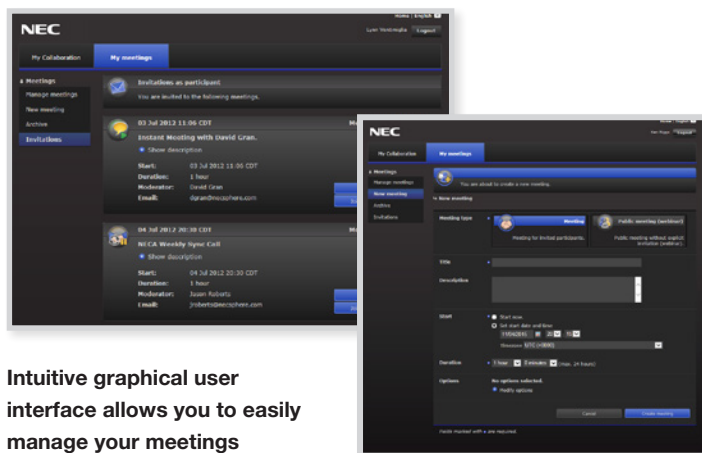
NEC

Home | English

Lyon Vendrografia | Logout

My Collaboration

My meetings

Meetings

Manage meetings

New meeting

Archive

Invitations

Invitations as participant

You are invited to the following meetings.

03 Jul 2012 11:06 CDT

Instant Meeting with David Gran.

Show description

Start: 03 Jul 2012 11:06 CDT

Duration: 1 hour

Moderator: David Gran

Email: dgran@necsphere.com

04 Jul 2012 20:30 CDT

NECA Weekly Sync Call

Show description

Start: 04 Jul 2012 20:30 CDT

Duration: 1 hour

Moderator: Juaan Roberts

Email: jroberts@necsphere.com

NEC

Home | English

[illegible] | Logout

My Collaboration

My meetings

Meetings

Manage meetings

New meeting

Archive

Invitations

You are about to create a new meeting.

New meeting

Meeting type

Meeting

Meeting for invited participants.

Public meeting (webinar)

Public meeting without explicit invitation (webinar).

Title

Description

Start

Start now

Set start date and time

Timezone UTC (+0000)

Duration

1 hour 0 minutes (max. 24 hours)

Options

No options selected.

Modify options

Cancel

Create meeting

Fields marked with a are required.

Intuitive graphical user interface allows you to easily manage your meetings